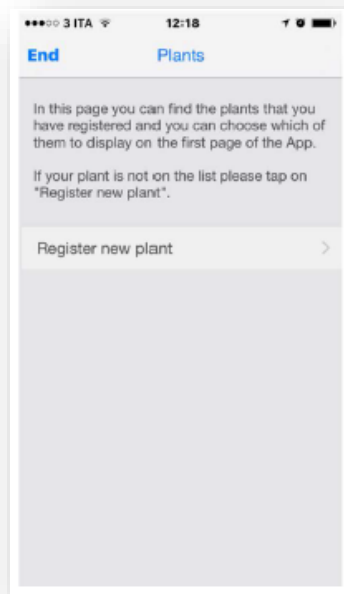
●●●○○ 3 ITA

12:18

End

Plants

In this page you can find the plants that you have registered and you can choose which of them to display on the first page of the App.

If your plant is not on the list please tap on "Register new plant".

Register new plant